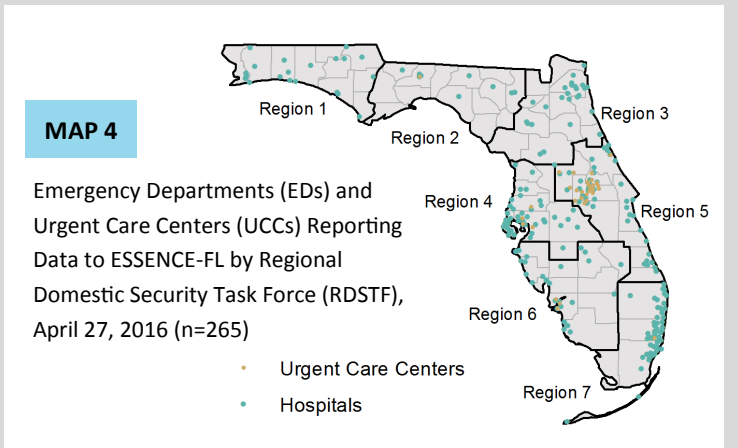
MAP 4

Emergency Departments (EDs) and Urgent Care Centers (UCCs) Reporting Data to ESSENCE-FL by Regional Domestic Security Task Force (RDSTF), April 27, 2016 (n=265)

Region 1
Region 2
Region 3
Region 4
Region 5
Region 6
Region 7

Urgent Care Centers
Hospitals